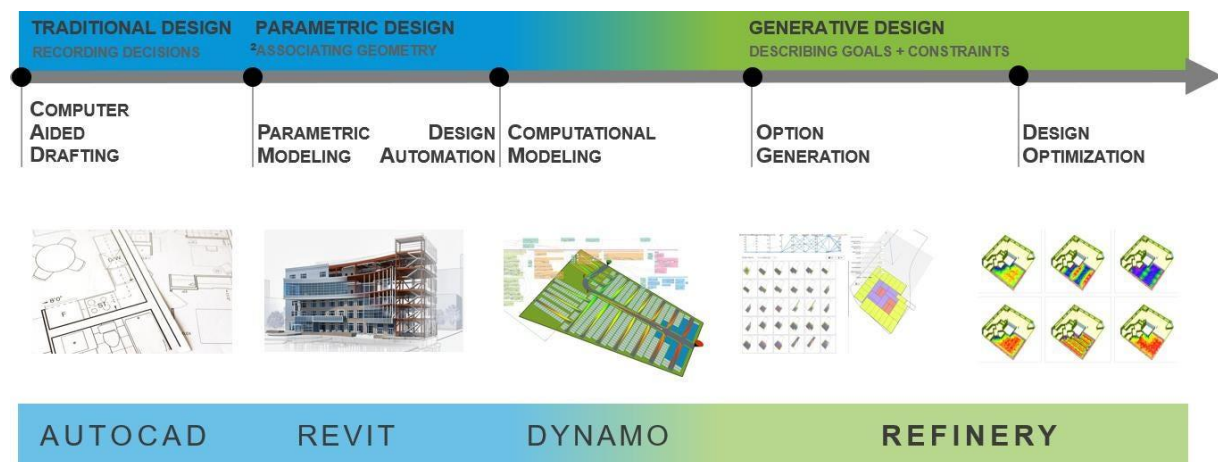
TRADITIONAL DESIGN
RECORDING DECISIONS

PARAMETRIC DESIGN
²ASSOCIATING GEOMETRY

GENERATIVE DESIGN
DESCRIBING GOALS + CONSTRAINTS

COMPUTER AIDED DRAFTING

PARAMETRIC MODELING

DESIGN AUTOMATION

COMPUTATIONAL MODELING

OPTION GENERATION

DESIGN OPTIMIZATION

AUTOCAD

REVIT

DYNAMO

REFINERY